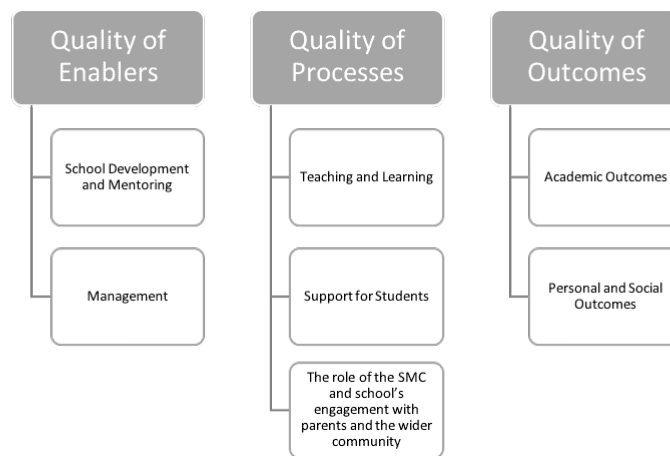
Quality of Enablers

School Development and Mentoring

Management

Quality of Processes

Teaching and Learning

Support for Students

The role of the SMC and school's engagement with parents and the wider community

Quality of Outcomes

Academic Outcomes

Personal and Social Outcomes